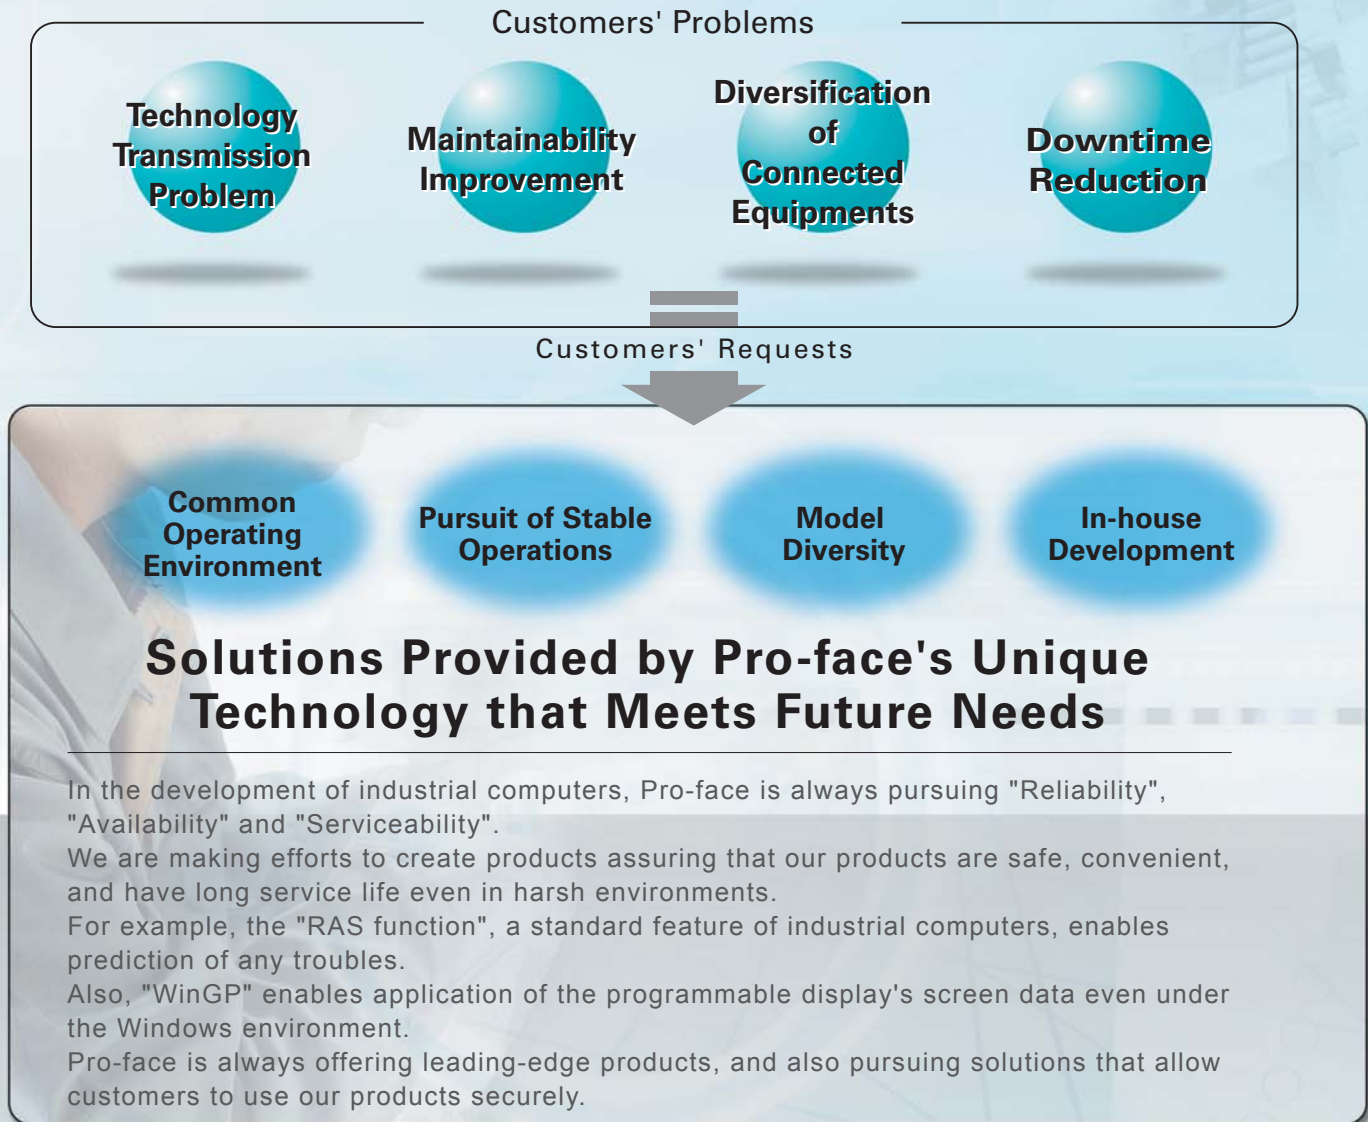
Customers' Problems

Technology Transmission Problem

Maintainability Improvement

Diversification of Connected Equipments

Downtime Reduction

Customers' Requests

Common Operating Environment

Pursuit of Stable Operations

Model Diversity

In-house Development

Solutions Provided by Pro-face's Unique Technology that Meets Future Needs

In the development of industrial computers, Pro-face is always pursuing "Reliability", "Availability" and "Serviceability".
We are making efforts to create products assuring that our products are safe, convenient, and have long service life even in harsh environments.
For example, the "RAS function", a standard feature of industrial computers, enables prediction of any troubles.
Also, "WinGP" enables application of the programmable display's screen data even under the Windows environment.
Pro-face is always offering leading-edge products, and also pursuing solutions that allow customers to use our products securely.